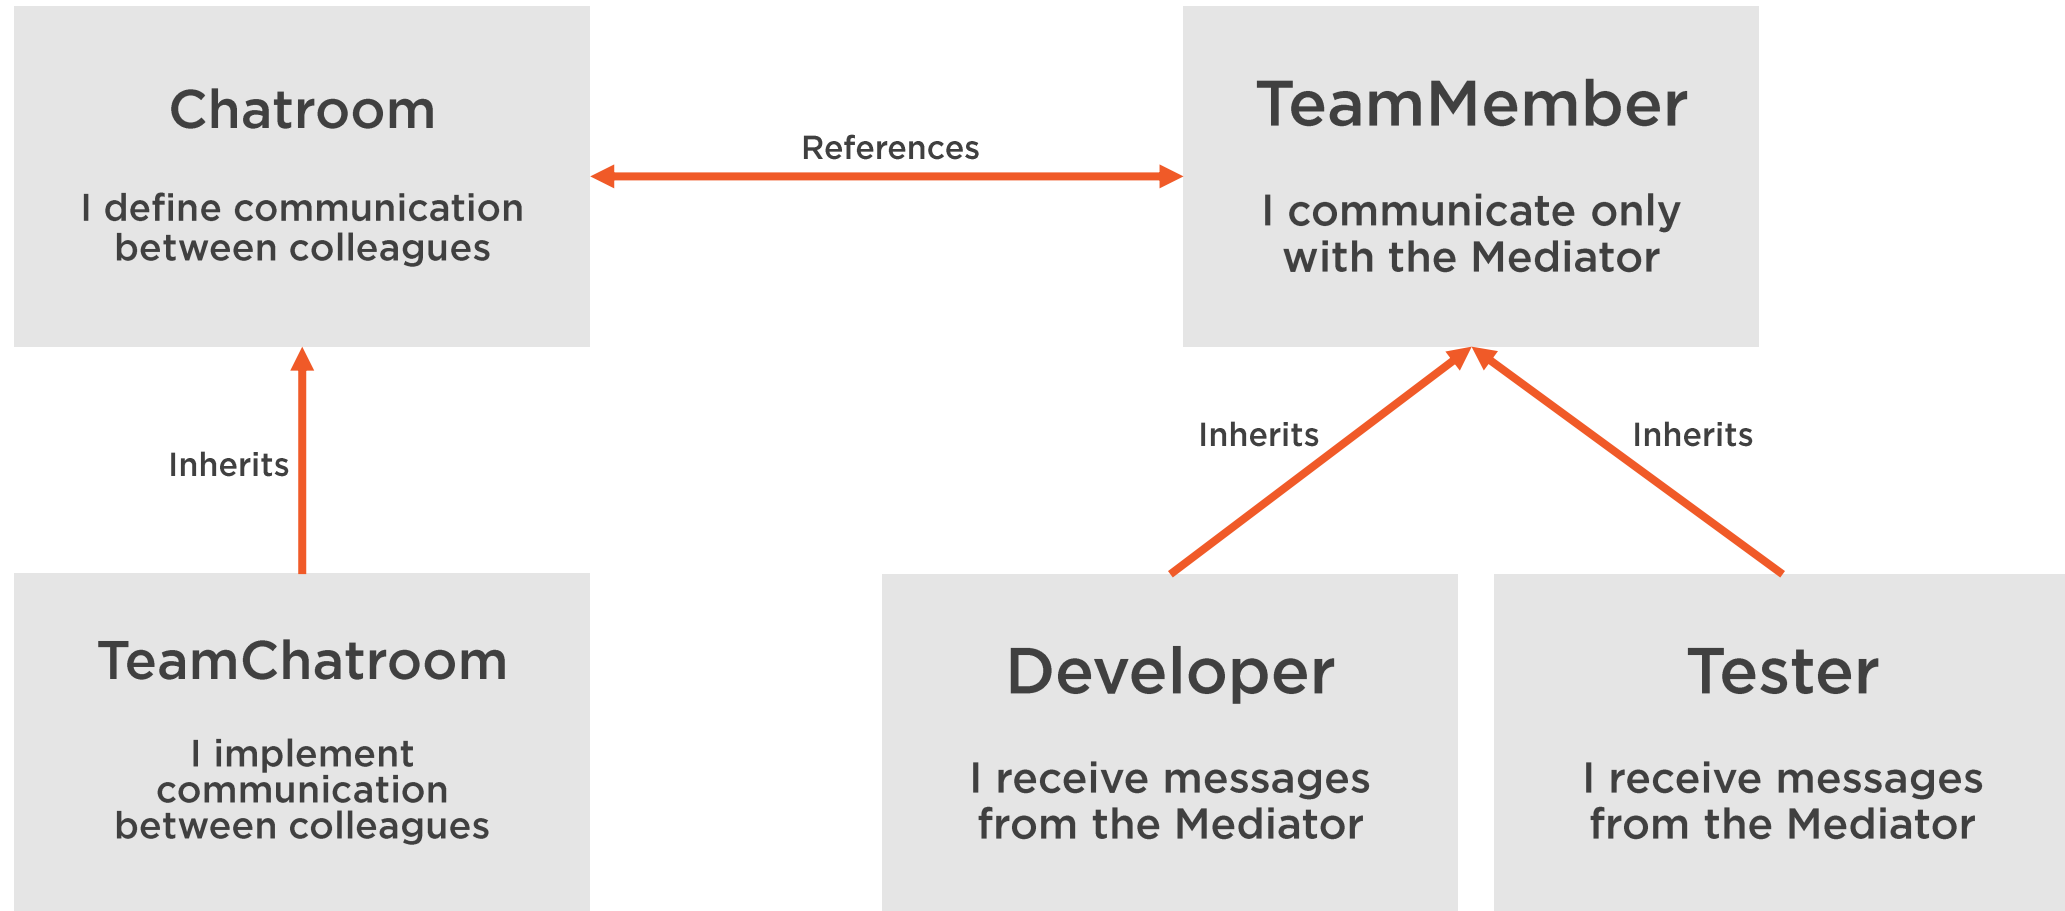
Chatroom

I define communication between colleagues

References

TeamMember

I communicate only with the Mediator

Inherits

Inherits

Inherits

TeamChatroom

I implement communication between colleagues

Developer

I receive messages from the Mediator

Tester

I receive messages from the Mediator